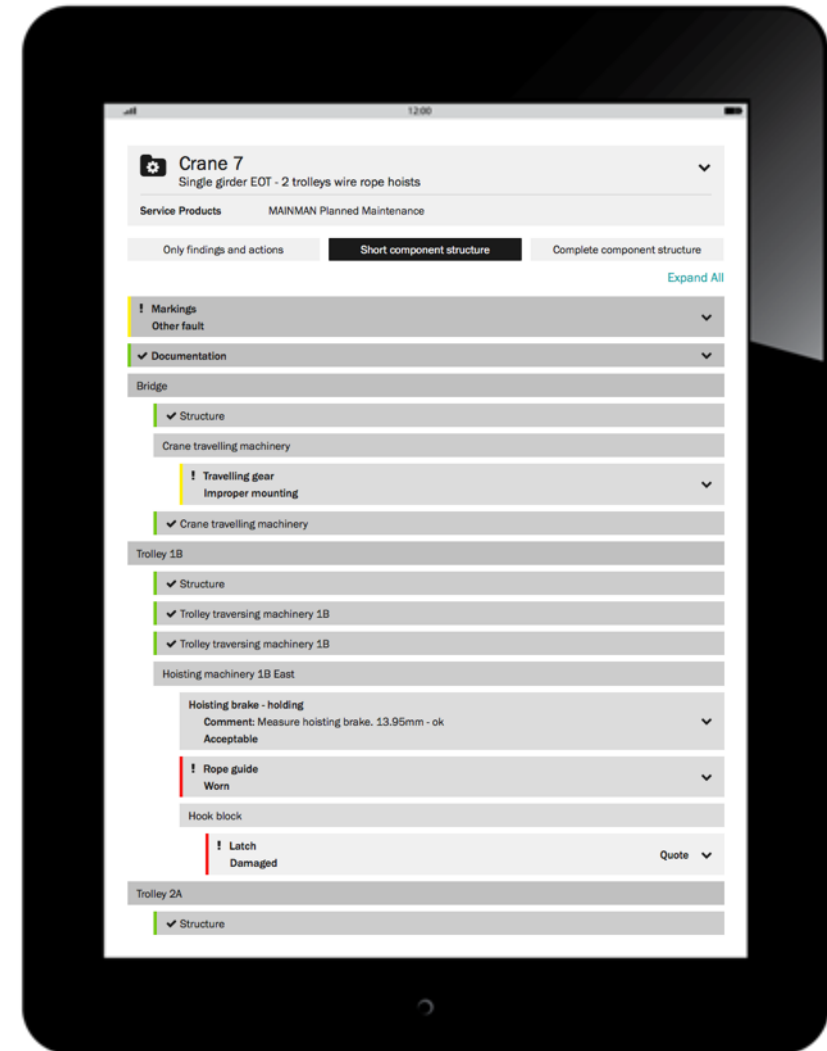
12:00

Crane 7
Single girder EOT - 2 trolleys wire rope hoists

Service Products MAINMAN Planned Maintenance

Only findings and actions
Short component structure
Complete component structure

Expand All

! Markings
Other fault

✔ Documentation

Bridge

✔ Structure

Crane travelling machinery

! Travelling gear
Improper mounting

✔ Crane travelling machinery

Trolley 1B

✔ Structure

✔ Trolley traversing machinery 1B

✔ Trolley traversing machinery 1B

Hoisting machinery 1B East

Hoisting brake - holding
Comment: Measure hoisting brake. 13.95mm - ok
Acceptable

! Rope guide
Worn

Hook block

! Latch
Damaged
Quote

Trolley 2A

✔ Structure